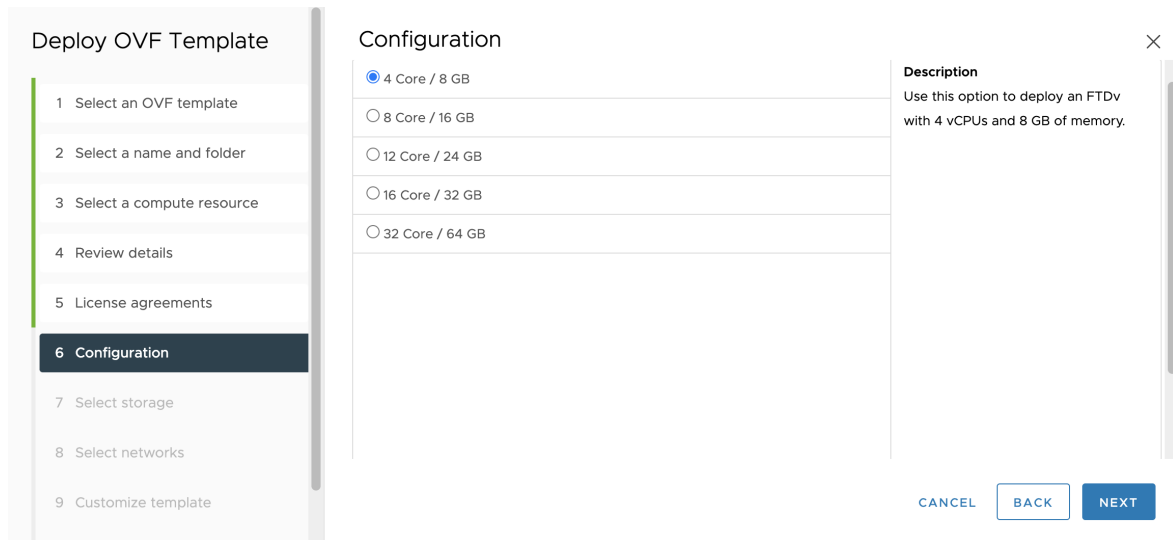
Deploy OVF Template

1 Select an OVF template

2 Select a name and folder

3 Select a compute resource

4 Review details

5 License agreements

6 Configuration

7 Select storage

8 Select networks

9 Customize template

Configuration

4 Core / 8 GB

8 Core / 16 GB

12 Core / 24 GB

16 Core / 32 GB

32 Core / 64 GB

Description

Use this option to deploy an FTDv with 4 vCPUs and 8 GB of memory.

CANCEL

BACK

NEXT